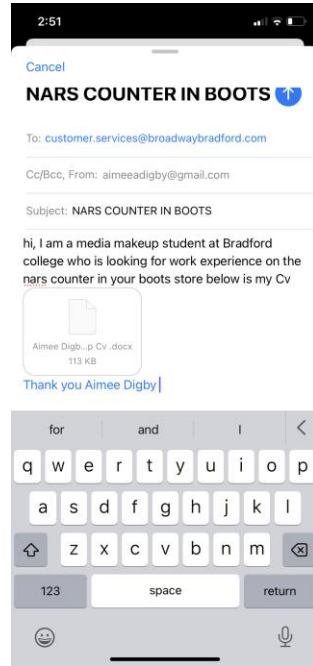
2:51

Cancel

NARS COUNTER IN BOOTS

To: customer.services@broadwaybradford.com

Cc/Bcc, From: aimeeadigby@gmail.com

Subject: NARS COUNTER IN BOOTS

hi, I am a media makeup student at Bradford college who is looking for work experience on the nars counter in your boots store below is my Cv

Aimee Digb...p Cv .docx
113 KB

Thank you Aimee Digby

for and I

q w e r t y u i o p
a s d f g h j k l
z x c v b n m
123 space return